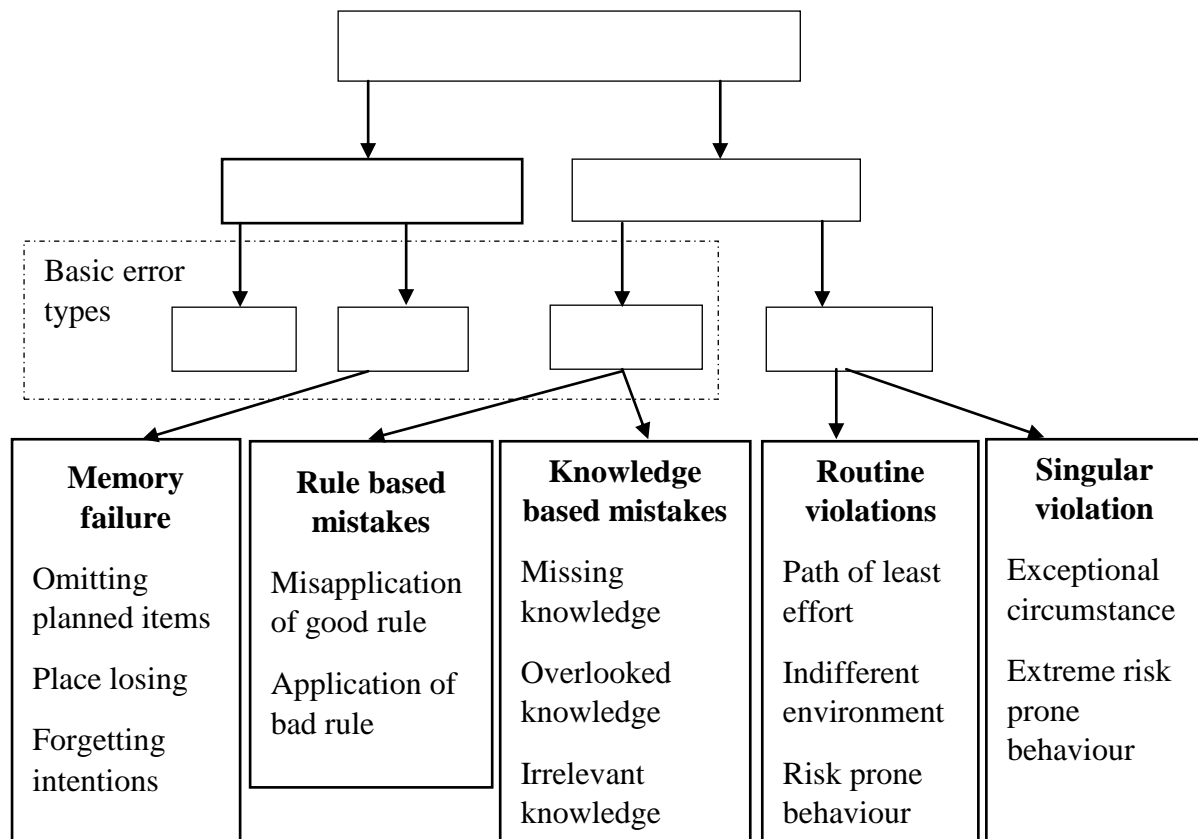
Basic error types

**Memory failure**

Omitting planned items

Place losing

Forgetting intentions

**Rule based mistakes**

Misapplication of good rule

Application of bad rule

**Knowledge based mistakes**

Missing knowledge

Overlooked knowledge

Irrelevant knowledge

**Routine violations**

Path of least effort

Indifferent environment

Risk prone behaviour

**Singular violation**

Exceptional circumstance

Extreme risk prone behaviour